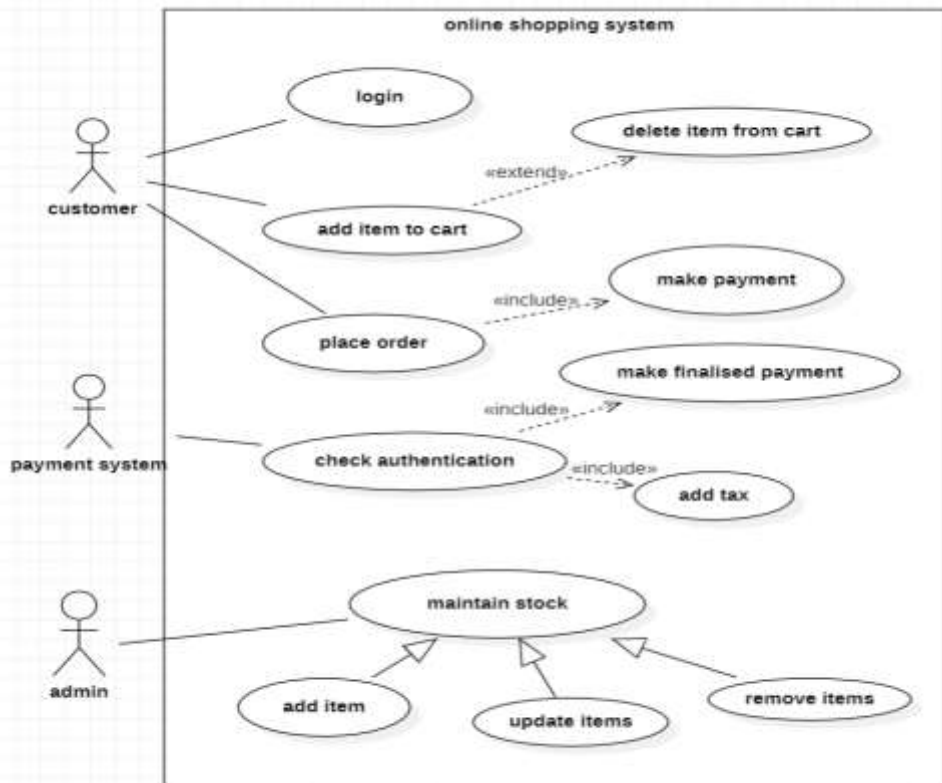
online shopping system

login

customer

delete item from cart

«extend»

add item to cart

make payment

«include»

place order

make finalised payment

«include»

payment system

check authentication

«include»

add tax

maintain stock

admin

add item

update items

remove items